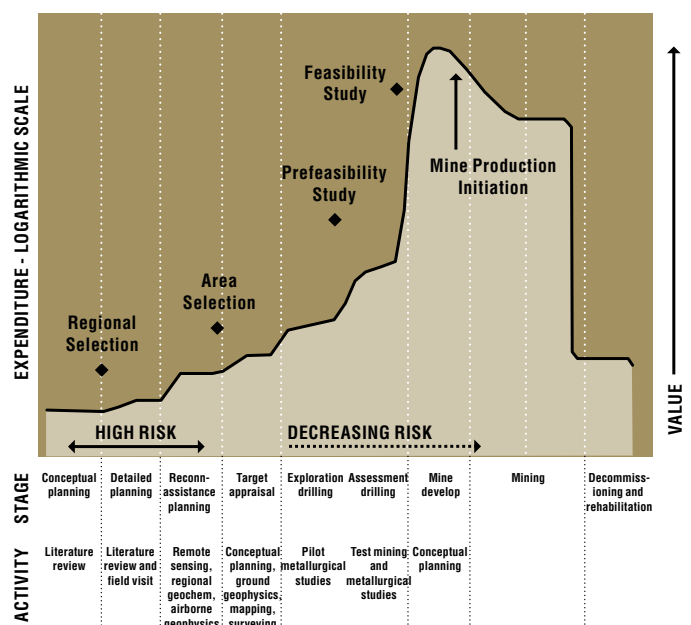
EXPENDITURE - LOGARITHMIC SCALE

Feasibility Study

Mine Production Initiation

Prefeasibility Study

Area Selection

Regional Selection

HIGH RISK

DECREASING RISK

VALUE

| STAGE | Conceptual planning | Detailed planning | Reconnassistance planning | Target appraisal | Exploration drilling | Assessment drilling | Mine develop | Mining | Decommissioning and rehabilitation |
|---|---|---|---|---|---|---|---|---|---|
| ACTIVITY | Literature review | Literature review and field visit | Remote sensing, regional geochem, airborne geophysics | Conceptual planning, ground geophysics, mapping, surveying | Pilot metallurgical studies | Test mining and metallurgical studies | Conceptual planning | | |